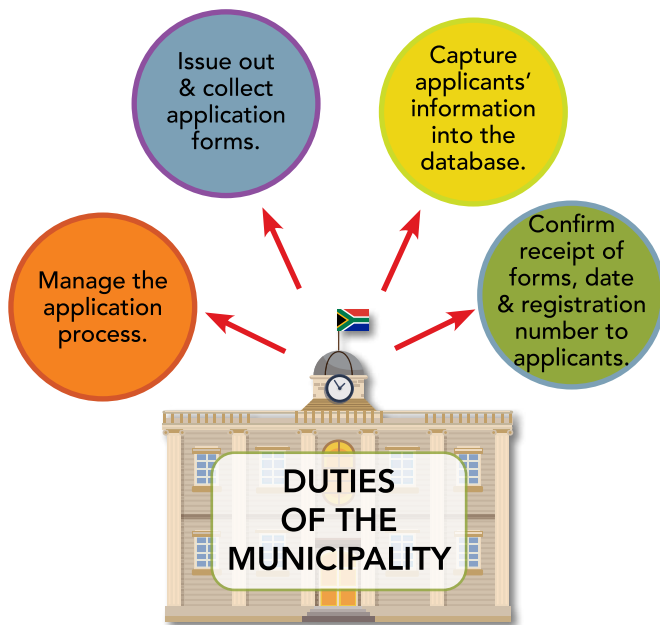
Issue out & collect application forms.

Capture applicants' information into the database.

Manage the application process.

Confirm receipt of forms, date & registration number to applicants.

DUTIES OF THE MUNICIPALITY